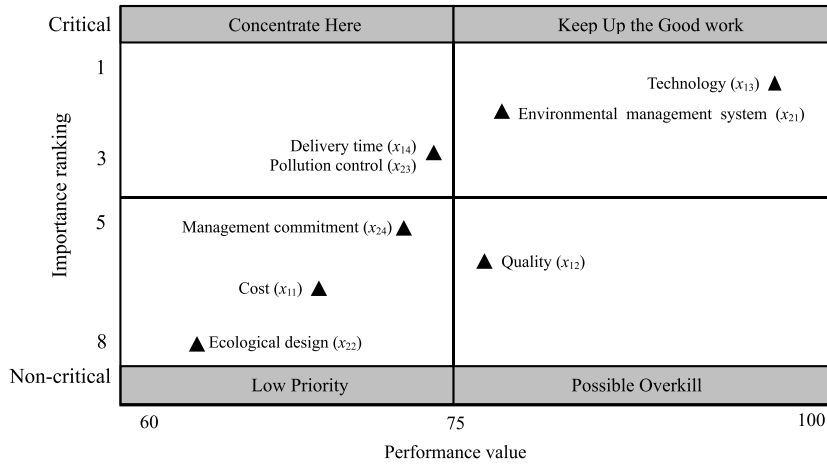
Critical
Concentrate Here
Keep Up the Good work
1
Technology ($x_{13}$)
Environmental management system ($x_{21}$)
Importance ranking
3
Delivery time ($x_{14}$)
Pollution control ($x_{23}$)
5
Management commitment ($x_{24}$)
Quality ($x_{12}$)
Cost ($x_{11}$)
8
Ecological design ($x_{22}$)
Non-critical
Low Priority
Possible Overkill
60
75
100
Performance value